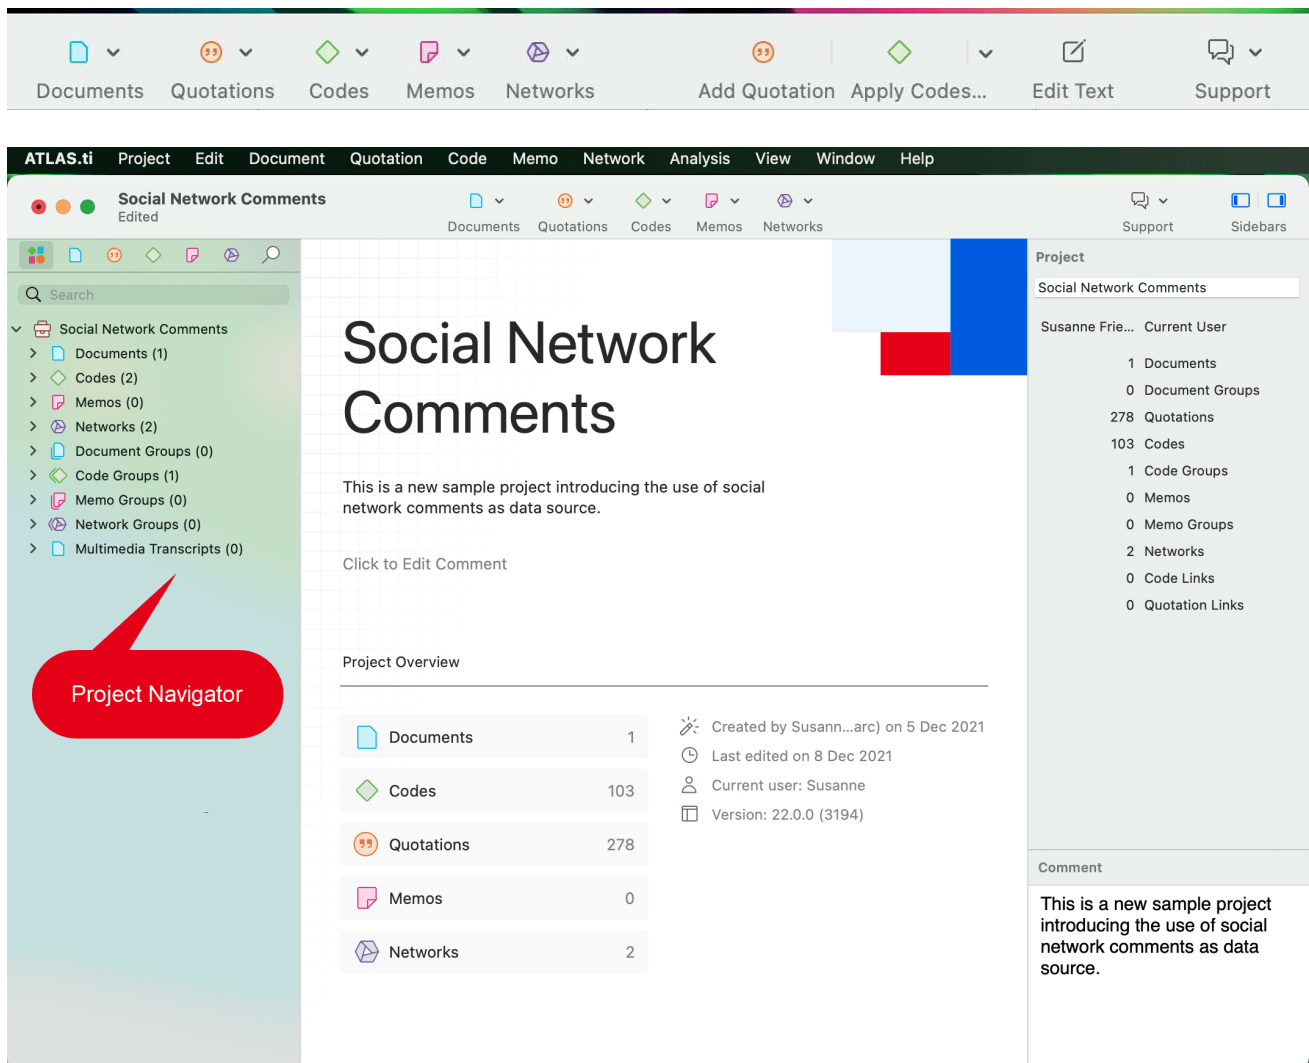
Documents Quotations Codes Memos Networks Add Quotation Apply Codes... Edit Text Support

ATLAS.ti Project Edit Document Quotation Code Memo Network Analysis View Window Help

Social Network Comments
Edited

Documents Quotations Codes Memos Networks Support Sidebars

Search

Social Network Comments
Documents (1)
Codes (2)
Memos (0)
Networks (2)
Document Groups (0)
Code Groups (1)
Memo Groups (0)
Network Groups (0)
Multimedia Transcripts (0)

Project Navigator

Social Network Comments

This is a new sample project introducing the use of social network comments as data source.

Click to Edit Comment

Project Overview

| Documents | 1 |
|---|---|
| Codes | 103 |
| Quotations | 278 |
| Memos | 0 |
| Networks | 2 |

Created by Susann...arc) on 5 Dec 2021
Last edited on 8 Dec 2021
Current user: Susanne
Version: 22.0.0 (3194)

Project
Social Network Comments

Susanne Frie... Current User

1 Documents
0 Document Groups
278 Quotations
103 Codes
1 Code Groups
0 Memos
0 Memo Groups
2 Networks
0 Code Links
0 Quotation Links

Comment
This is a new sample project introducing the use of social network comments as data source.